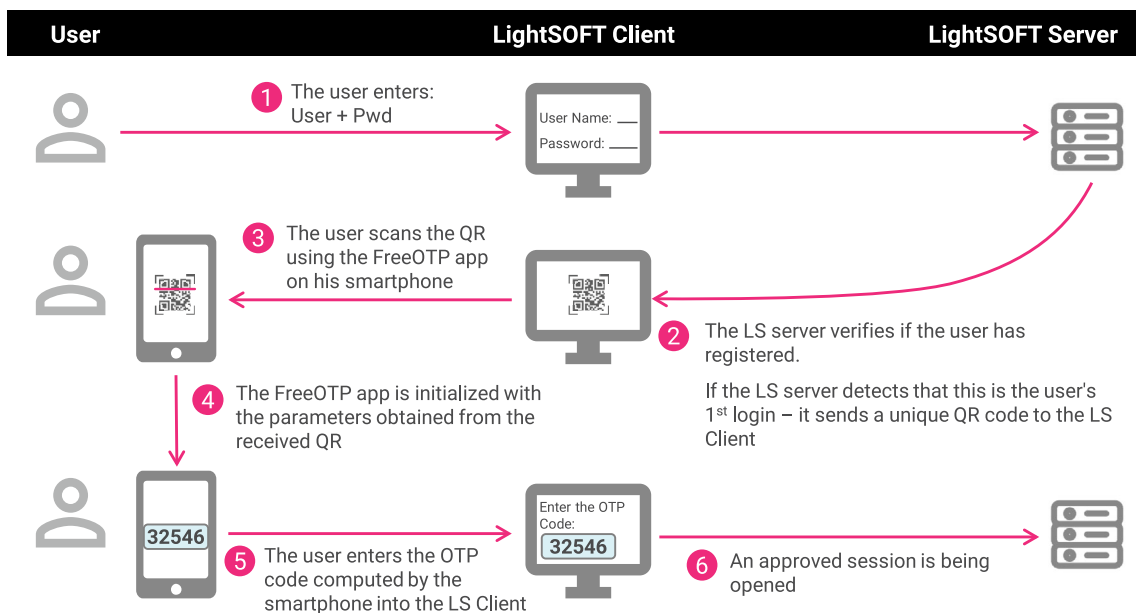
User

LightSOFT Client

LightSOFT Server

1 The user enters: User + Pwd

User Name: ___
Password: ___

3 The user scans the QR using the FreeOTP app on his smartphone

2 The LS server verifies if the user has registered.

If the LS server detects that this is the user's 1$^{st}$ login – it sends a unique QR code to the LS Client

4 The FreeOTP app is initialized with the parameters obtained from the received QR

32546

Enter the OTP Code:
32546

5 The user enters the OTP code computed by the smartphone into the LS Client

6 An approved session is being opened